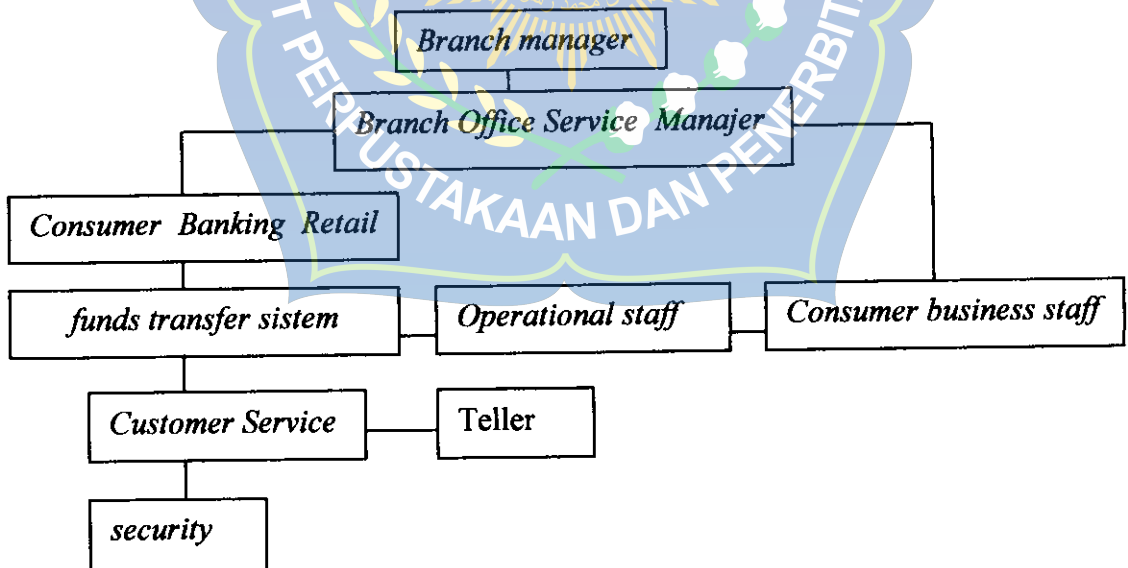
Branch manager

Branch Office Service Manajer

Consumer Banking Retail

funds transfer sistem

Operational staff

Consumer business staff

Customer Service

Teller

security

T PERPUSTAKAAN DAN PENERBIT